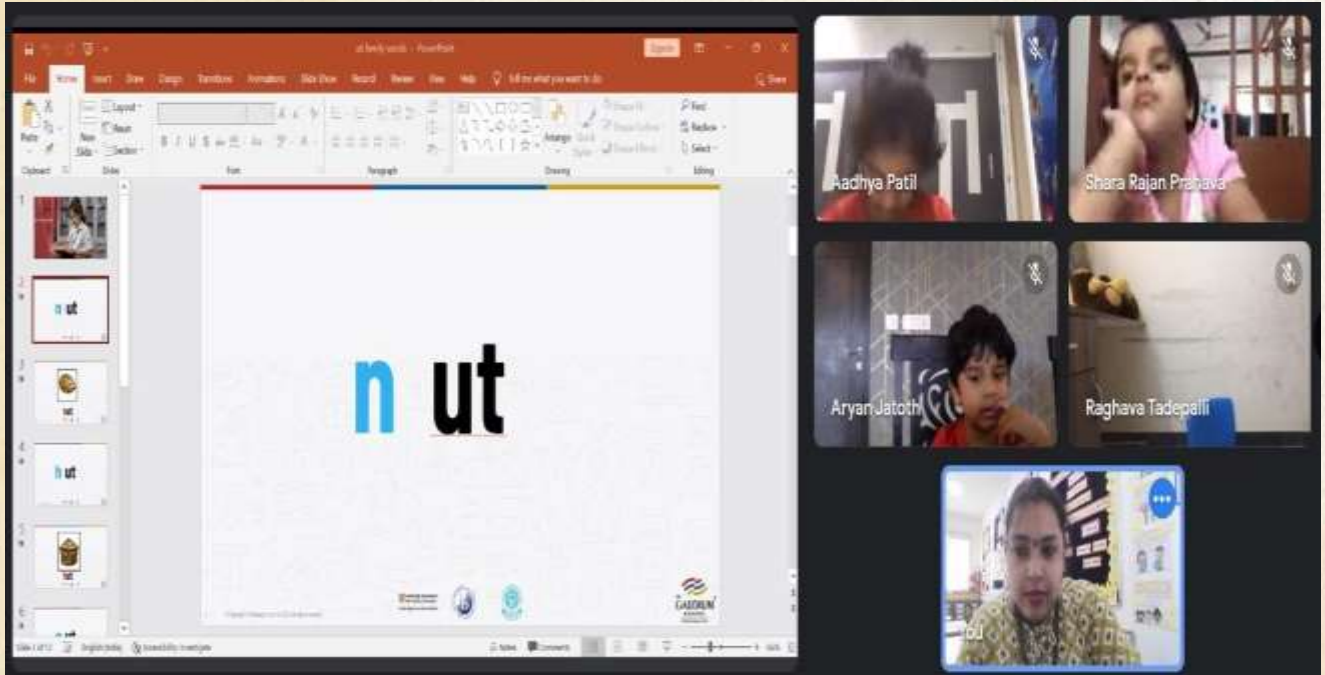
ut family words - PowerPoint

File Home Insert Draw Design Transitions Animations Slide Show Record Review View Help Tell me what you want to do Share

Paste Clipboard New Slide Layout Reset Section Slides Font Paragraph Arrange Quick Styles Shape Fill Shape Outline Shape Effects Drawing Find Replace Select Editing

n ut

n ut

ut

h ut

ut

n ut

GARDENIA

Slide 2 of 12 English (India) Accessibility: Investigate Notes Comments

Aadhya Patil

Shara Rajan Pranava

Aryan Jatoth

Raghava Tadepalli

You